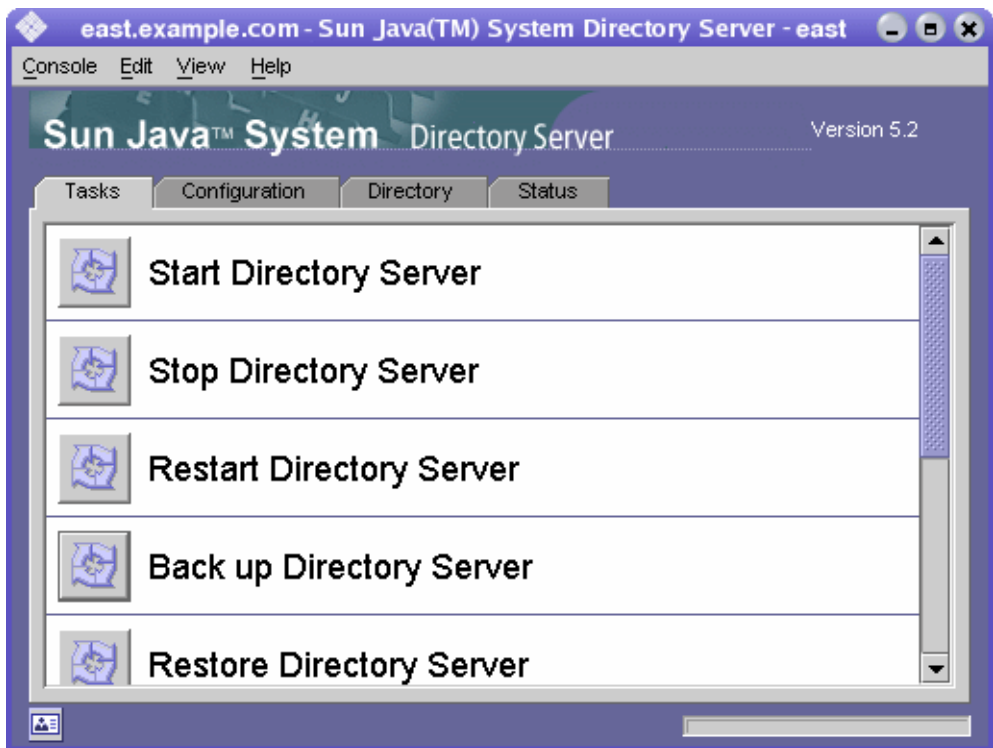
east.example.com - Sun Java(TM) System Directory Server - east

Console Edit View Help

Sun Java™ System Directory Server

Version 5.2

Tasks Configuration Directory Status

Start Directory Server

Stop Directory Server

Restart Directory Server

Back up Directory Server

Restore Directory Server